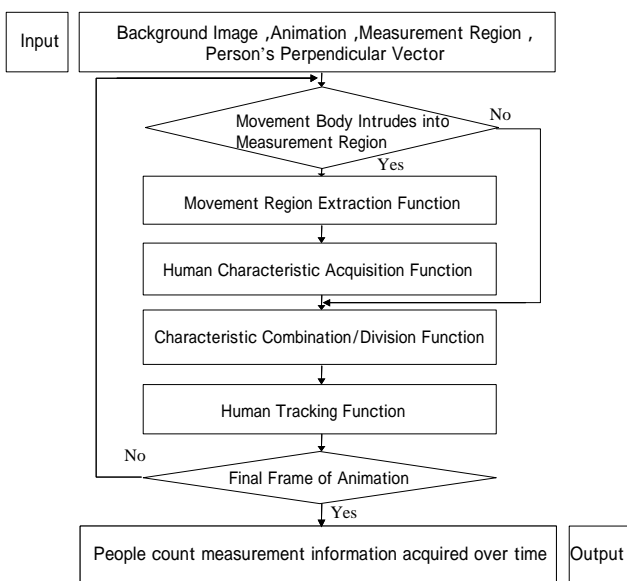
Input

Background Image ,Animation ,Measurement Region , Person's Perpendicular Vector

Movement Body Intrudes into Measurement Region

No

Yes

Movement Region Extraction Function

Human Characteristic Acquisition Function

Characteristic Combination/Division Function

Human Tracking Function

No

Final Frame of Animation

Yes

People count measurement information acquired over time

Output